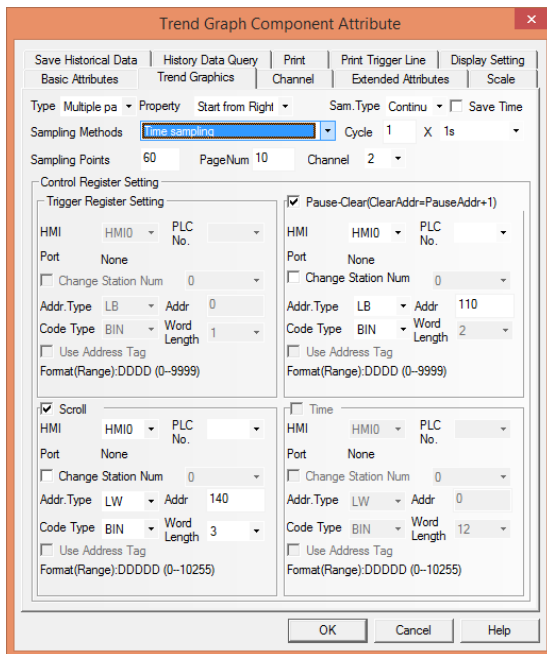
Trend Graph Component Attribute

Save Historical Data | History Data Query | Print | Print Trigger Line | Display Setting
Basic Attributes | Trend Graphics | Channel | Extended Attributes | Scale

Type Multiple pa Property Start from Right Sam.Type Continu Save Time

Sampling Methods Time sampling Cycle 1 X 1s

Sampling Points 60 PageNum 10 Channel 2

Control Register Setting

Trigger Register Setting
HMI HMI0 PLC No.
Port None
Change Station Num 0
Addr.Type LB Addr 0
Code Type BIN Word Length 1
Use Address Tag
Format(Range):DDDD (0~9999)

Pause-Clear(ClearAddr=PauseAddr+1)
HMI HMI0 PLC No.
Port None
Change Station Num 0
Addr.Type LB Addr 110
Code Type BIN Word Length 2
Use Address Tag
Format(Range):DDDD (0~9999)

Scroll
HMI HMI0 PLC No.
Port None
Change Station Num 0
Addr.Type LW Addr 140
Code Type BIN Word Length 3
Use Address Tag
Format(Range):DDDDD (0~10255)

Time
HMI HMI0 PLC No.
Port None
Change Station Num 0
Addr.Type LW Addr 0
Code Type BIN Word Length 12
Use Address Tag
Format(Range):DDDDD (0~10255)

OK Cancel Help